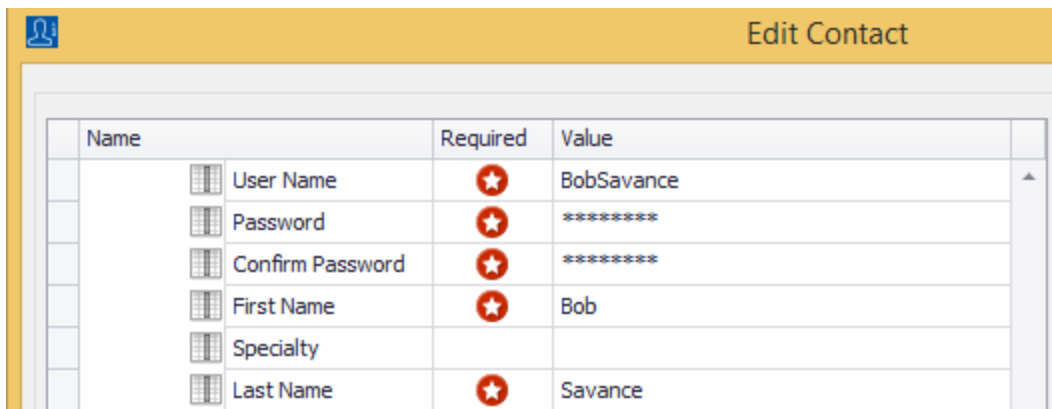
Edit Contact

| Name | Required | Value |
|---|---|---|
| User Name | | BobSavance |
| Password | | ******** |
| Confirm Password | | ******** |
| First Name | | Bob |
| Specialty | | |
| Last Name | | Savance |